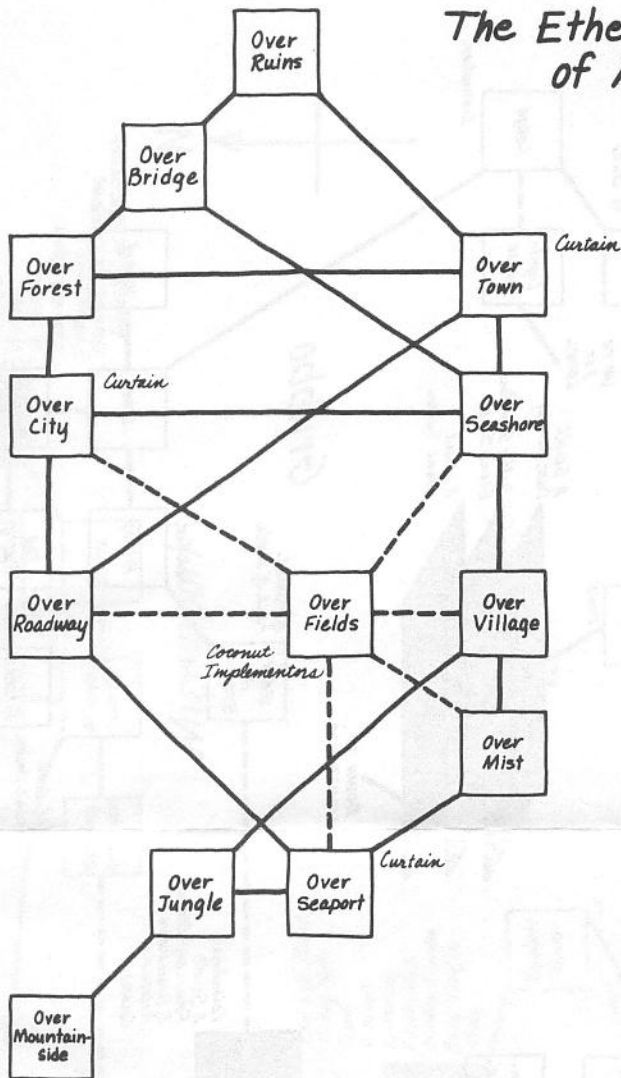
The Ethe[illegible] of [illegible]

Over Ruins

Over Bridge

Over Forest

Over Town

Curtain

Over City

Curtain

Over Seashore

Over Roadway

Over Fields

Over Village

Coconut Implementors

Over Mist

Over Jungle

Over Seaport

Curtain

Over Mountain-side